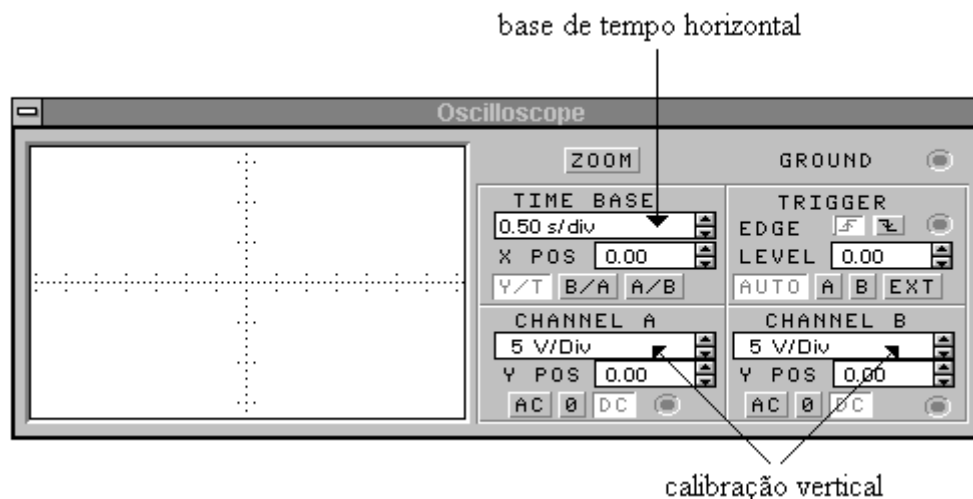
base de tempo horizontal

Oscilloscope

ZOOM

GROUND

TIME BASE
0.50 s/div
X POS 0.00
Y/T B/A A/B

TRIGGER
EDGE
LEVEL 0.00
AUTO A B EXT

CHANNEL A
5 V/Div
Y POS 0.00
AC 0 DC

CHANNEL B
5 V/Div
Y POS 0.00
AC 0 DC

calibração vertical